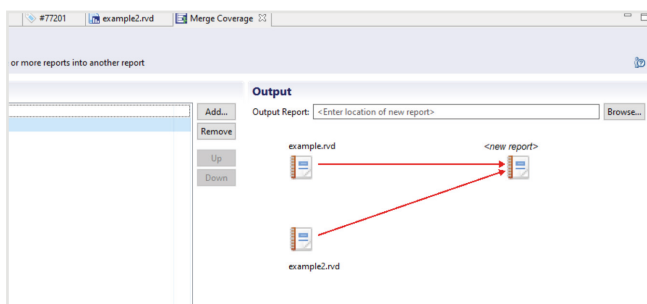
#77201 example2.rvd Merge Coverage

or more reports into another report

Add...
Remove
Up
Down

Output

Output Report: <Enter location of new report>
Browse...

example.rvd

<new report>

example2.rvd